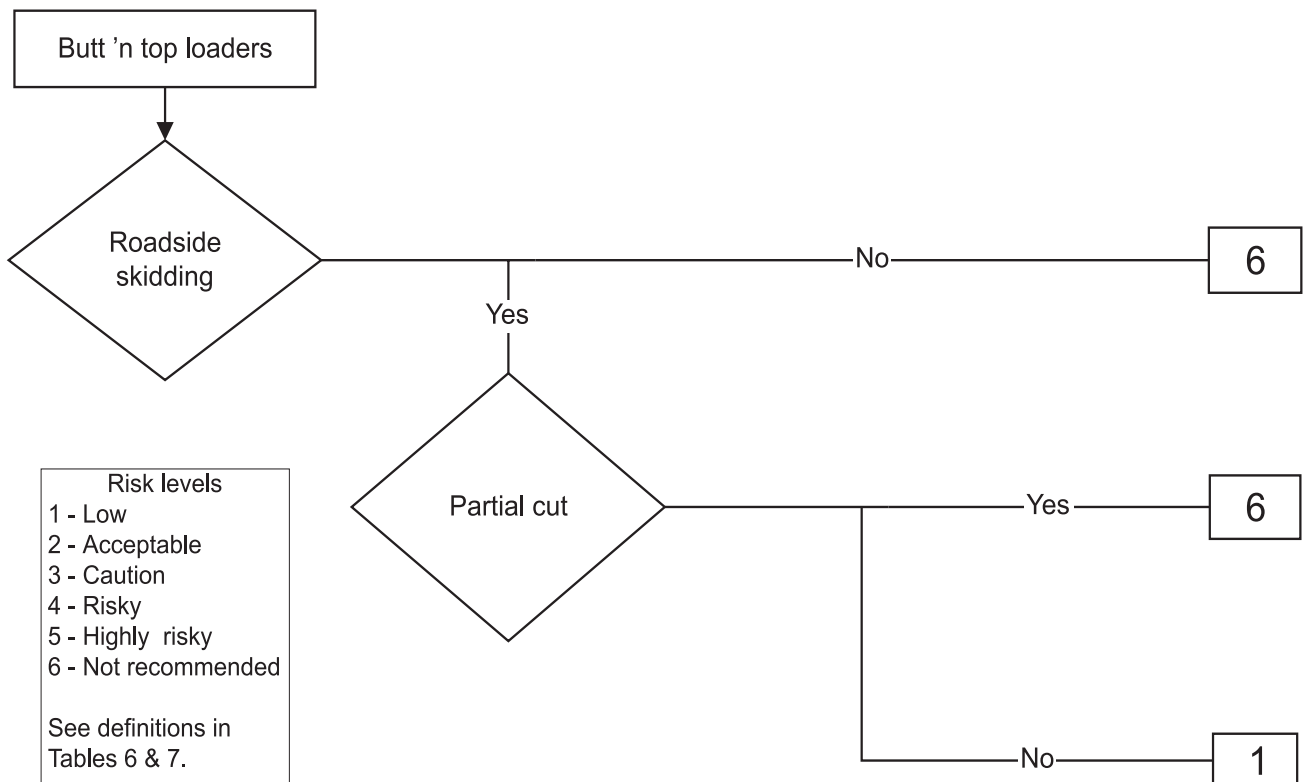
Butt 'n top loaders

Roadside skidding

No

6

Yes

Partial cut

Yes

6

No

1

Risk levels
1 - Low
2 - Acceptable
3 - Caution
4 - Risky
5 - Highly risky
6 - Not recommended

See definitions in Tables 6 & 7.